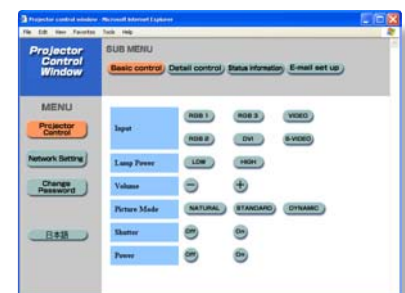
Projector control window - Microsoft Internet Explorer

File Edit View Favorites Tools Help

Projector Control Window

SUB MENU

Basic control Detail control Status information E-mail set up

MENU

Projector Control

Network Setting

Change Password

日本語

| | | | |
|---|---|---|---|
| Input | RGB 1 | RGB 3 | VIDEO |
| | RGB 2 | DVI | S-VIDEO |
| Lamp Power | LOW | HIGH | |
| Volume | − | + | |
| Picture Mode | NATURAL | STANDARD | DYNAMIC |
| Shutter | OFF | ON | |
| Power | OFF | ON | |